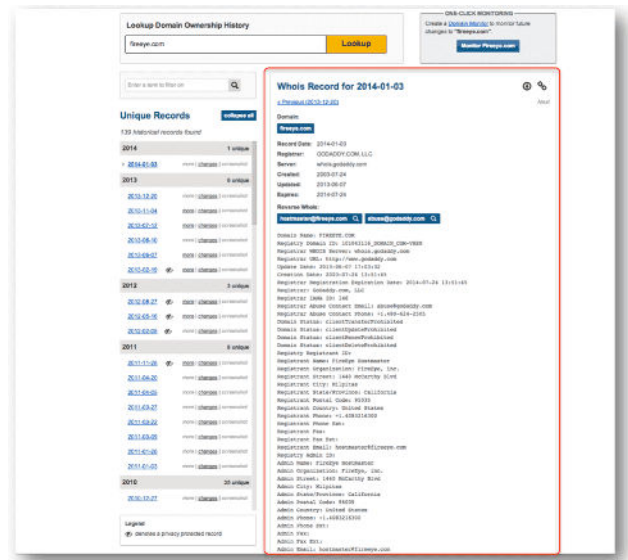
Lookup Domain Ownership History

fireeye.com

Lookup

ONE-CLICK MONITORING
Create a Domain Monitor to monitor future changes to "fireeye.com".

Monitor Fireeye.com

Enter a term to filter on

Unique Records

collapse all

139 historical records found

| 2014 | 1 unique |
|---|---|
| » 2014-01-03 | more \| changes \| screenshot |
| 2013 | 6 unique |
| 2013-12-20 | more \| changes \| screenshot |
| 2013-11-04 | more \| changes \| screenshot |
| 2013-02-12 | more \| changes \| screenshot |
| 2013-06-10 | more \| changes \| screenshot |
| 2013-09-07 | more \| changes \| screenshot |
| 2013-02-16 | more \| changes \| screenshot |
| 2012 | 3 unique |
| 2012-08-27 | more \| changes \| screenshot |
| 2012-05-16 | more \| changes \| screenshot |
| 2012-02-06 | more \| changes \| screenshot |
| 2011 | 8 unique |
| 2011-11-26 | more \| changes \| screenshot |
| 2011-04-20 | more \| changes \| screenshot |
| 2011-03-03 | more \| changes \| screenshot |
| 2011-03-27 | more \| changes \| screenshot |
| 2011-03-22 | more \| changes \| screenshot |
| 2011-03-05 | more \| changes \| screenshot |
| 2011-01-26 | more \| changes \| screenshot |
| 2011-01-03 | more \| changes \| screenshot |
| 2010 | 20 unique |
| 2010-12-27 | more \| changes \| screenshot |

Legend
denotes a privacy protected record

Whois Record for 2014-01-03

« Previous (2013-12-20)

Next

Domain:
fireeye.com

Record Date: 2014-01-03
Registrar: GODADDY.COM, LLC
Server: whois.godaddy.com
Created: 2003-07-24
Updated: 2013-06-07
Expires: 2014-07-24

Reverse Whois:
hostmaster@fireeye.com
abuse@godaddy.com

Domain Name: FIREEYE.COM
Registry Domain ID: 101863126_DOMAIN_COM-VRSN
Registrar WHOIS Server: whois.godaddy.com
Registrar URL: http://www.godaddy.com
Update Date: 2013-06-07 17:53:52
Creation Date: 2003-07-24 13:01:45
Registrar Registration Expiration Date: 2014-07-24 13:01:45
Registrar: GoDaddy.com, LLC
Registrar IANA ID: 146
Registrar Abuse Contact Email: abuse@godaddy.com
Registrar Abuse Contact Phone: +1.480-624-2505
Domain Status: clientTransferProhibited
Domain Status: clientUpdateProhibited
Domain Status: clientRenewProhibited
Domain Status: clientDeleteProhibited
Registry Registrant ID:
Registrant Name: FireEye Hostmaster
Registrant Organization: FireEye, Inc.
Registrant Street: 1440 McCarthy Blvd
Registrant City: Milpitas
Registrant State/Province: California
Registrant Postal Code: 95035
Registrant Country: United States
Registrant Phone: +1.4083216300
Registrant Phone Ext:
Registrant Fax:
Registrant Fax Ext:
Registrant Email: hostmaster@fireeye.com
Registry Admin ID:
Admin Name: FireEye Hostmaster
Admin Organization: FireEye, Inc.
Admin Street: 1440 McCarthy Blvd
Admin City: Milpitas
Admin State/Province: California
Admin Postal Code: 95035
Admin Country: United States
Admin Phone: +1.4083216300
Admin Phone Ext:
Admin Fax:
Admin Fax Ext:
Admin Email: hostmaster@fireeye.com